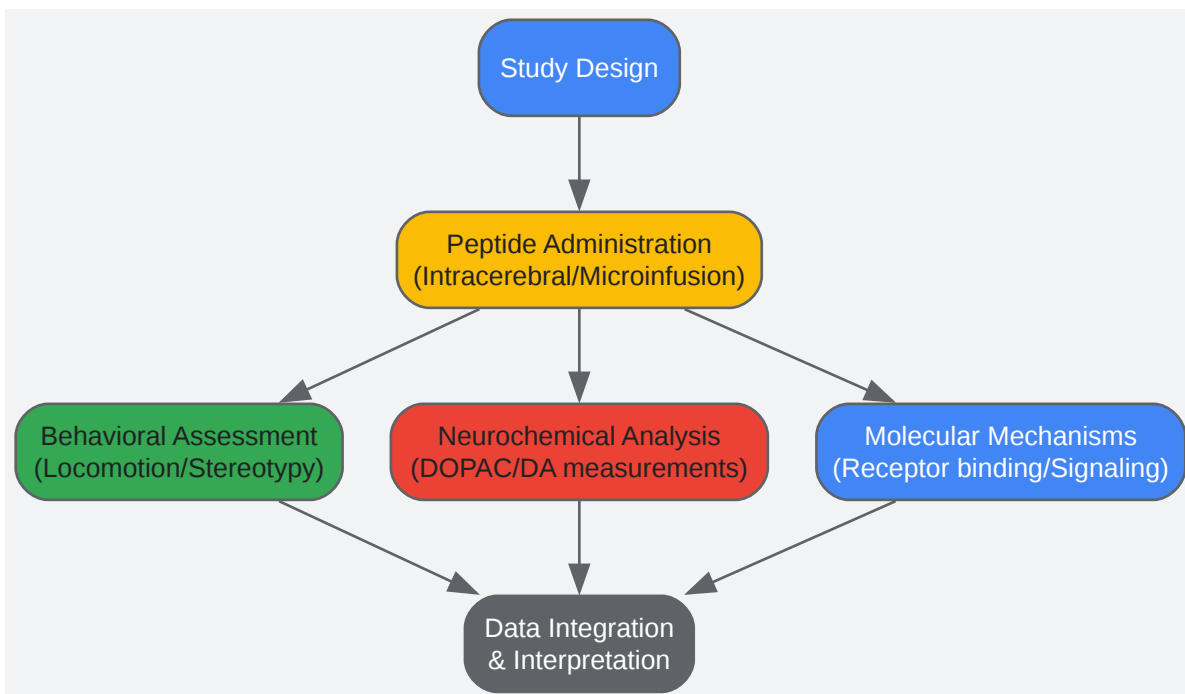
Study Design

Peptide Administration
(Intracerebral/Microinfusion)

Behavioral Assessment
(Locomotion/Stereotypy)

Neurochemical Analysis
(DOPAC/DA measurements)

Molecular Mechanisms
(Receptor binding/Signaling)

Data Integration
& Interpretation